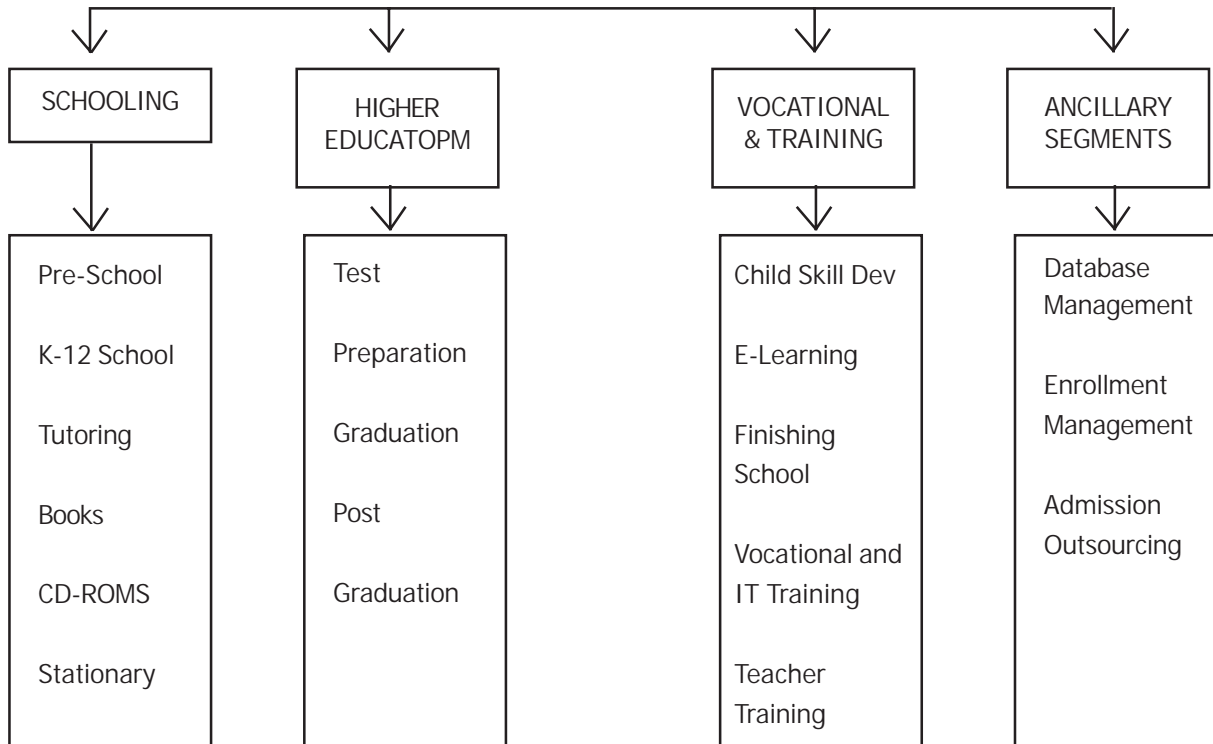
SCHOOLING

HIGHER EDUCATOPM

VOCATIONAL & TRAINING

ANCILLARY SEGMENTS

Pre-School

K-12 School

Tutoring

Books

CD-ROMS

Stationary

Test

Preparation

Graduation

Post

Graduation

Child Skill Dev

E-Learning

Finishing School

Vocational and IT Training

Teacher Training

Database Management

Enrollment Management

Admission Outsourcing